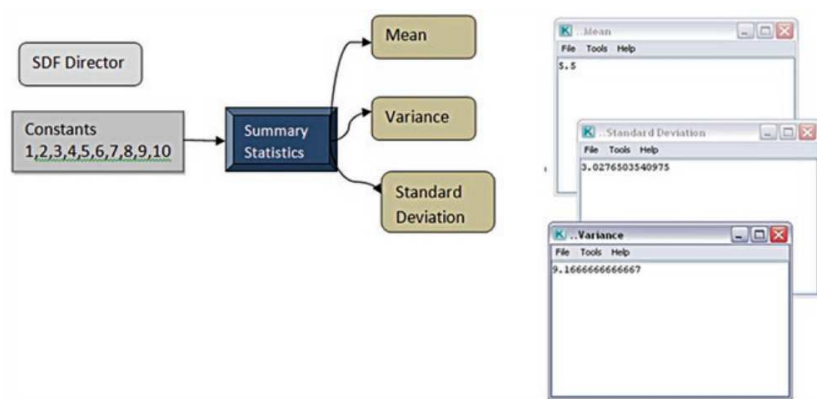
SDF Director

Constants
1,2,3,4,5,6,7,8,9,10

Summary Statistics

Mean

Variance

Standard Deviation

K ..Mean
File Tools Help
5.5

K ..Standard Deviation
File Tools Help
3.0276503540975

K ..Variance
File Tools Help
9.1666666666667